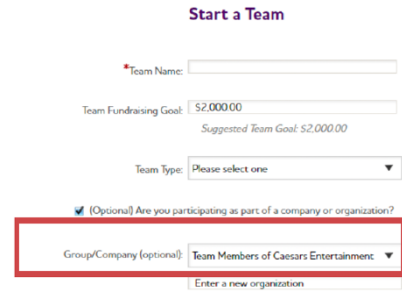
Start a Team

*Team Name:

Team Fundraising Goal: $2,000.00

Suggested Team Goal: $2,000.00

Team Type: Please select one

(Optional) Are you participating as part of a company or organization?

Group/Company (optional): Team Members of Caesars Entertainment

Enter a new organization